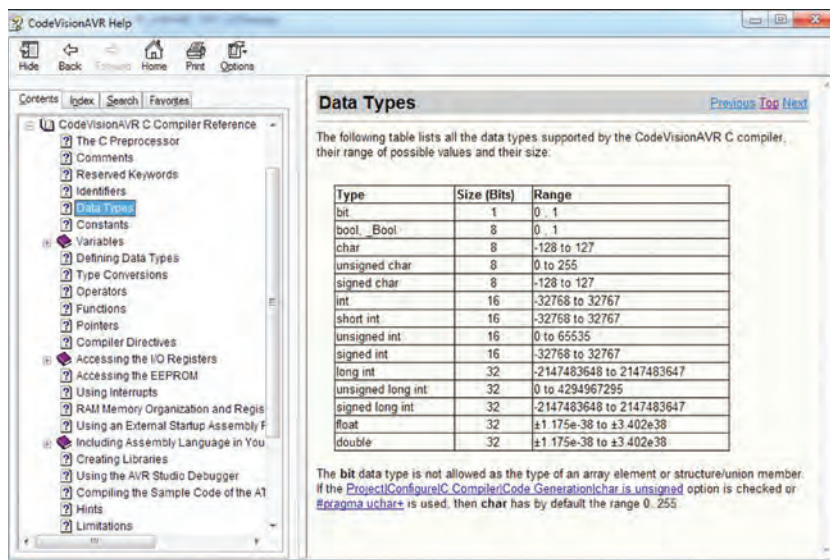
CodeVisionAVR Help

Hide Back Forward Home Print Options

Contents Index Search Favorites

CodeVisionAVR C Compiler Reference
The C Preprocessor
Comments
Reserved Keywords
Identifiers
Data Types
Constants
Variables
Defining Data Types
Type Conversions
Operators
Functions
Pointers
Compiler Directives
Accessing the I/O Registers
Accessing the EEPROM
Using Interrupts
RAM Memory Organization and Regis
Using an External Startup Assembly F
Including Assembly Language in You
Creating Libraries
Using the AVR Studio Debugger
Compiling the Sample Code of the AT
Hints
Limitations

Data Types

Previous Top Next

The following table lists all the data types supported by the CodeVisionAVR C compiler, their range of possible values and their size:

| Type | Size (Bits) | Range |
|---|---|---|
| bit | 1 | 0 , 1 |
| bool, _Bool | 8 | 0 , 1 |
| char | 8 | -128 to 127 |
| unsigned char | 8 | 0 to 255 |
| signed char | 8 | -128 to 127 |
| int | 16 | -32768 to 32767 |
| short int | 16 | -32768 to 32767 |
| unsigned int | 16 | 0 to 65535 |
| signed int | 16 | -32768 to 32767 |
| long int | 32 | -2147483648 to 2147483647 |
| unsigned long int | 32 | 0 to 4294967295 |
| signed long int | 32 | -2147483648 to 2147483647 |
| float | 32 | ±1.175e-38 to ±3.402e38 |
| double | 32 | ±1.175e-38 to ±3.402e38 |

The bit data type is not allowed as the type of an array element or structure/union member. If the Project|Configure|C Compiler|Code Generation|char is unsigned option is checked or #pragma uchar+ is used, then char has by default the range 0..255.